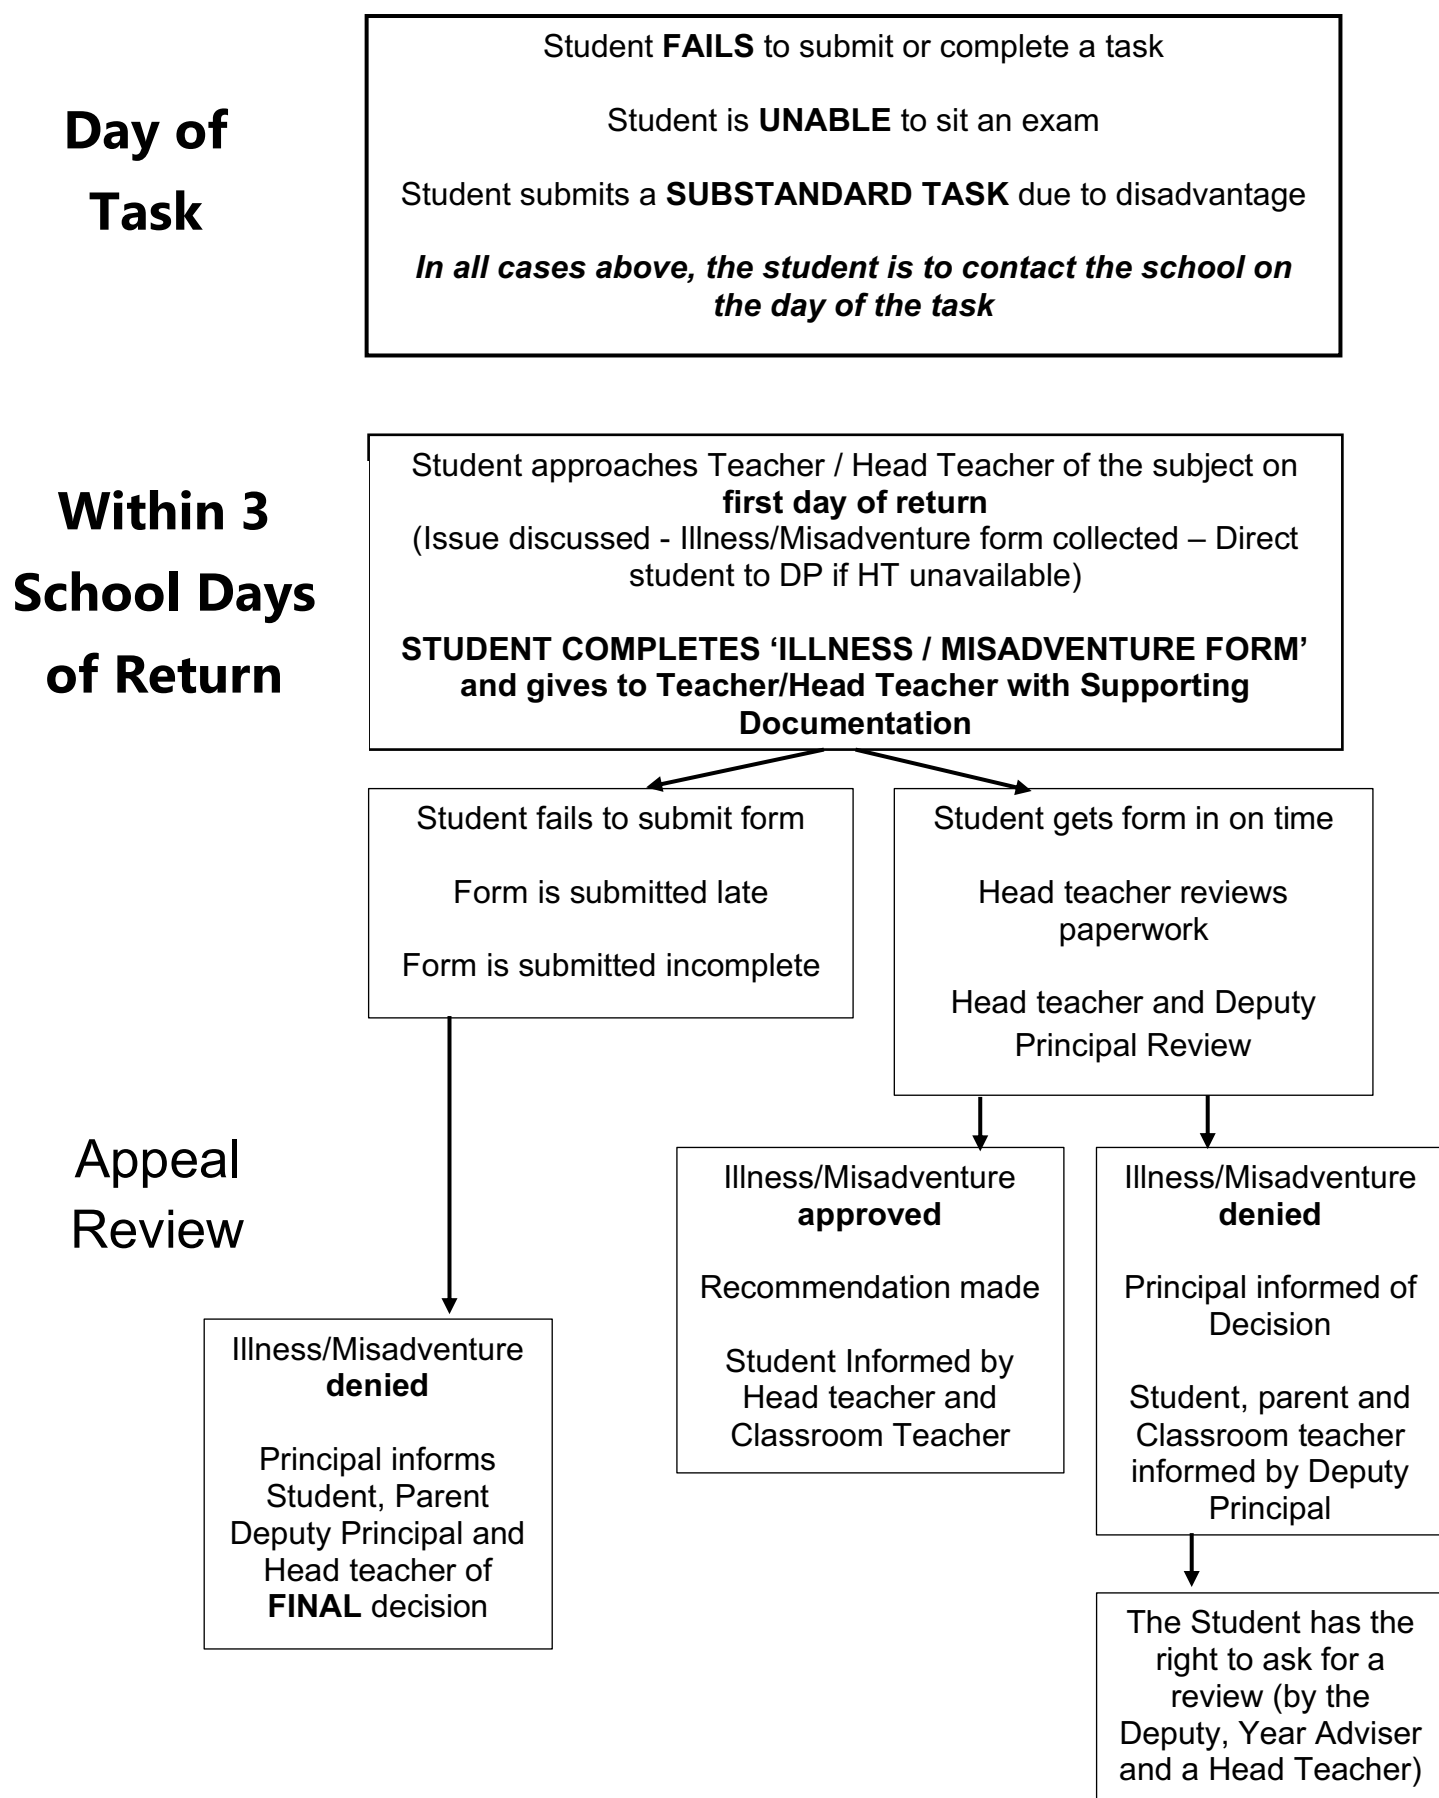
Day of Task

Student **FAILS** to submit or complete a task

Student is **UNABLE** to sit an exam

Student submits a **SUBSTANDARD TASK** due to disadvantage

***In all cases above, the student is to contact the school on the day of the task***

Within 3 School Days of Return

Student approaches Teacher / Head Teacher of the subject on **first day of return**
(Issue discussed - Illness/Misadventure form collected – Direct student to DP if HT unavailable)

**STUDENT COMPLETES 'ILLNESS / MISADVENTURE FORM' and gives to Teacher/Head Teacher with Supporting Documentation**

Student fails to submit form

Form is submitted late

Form is submitted incomplete

Student gets form in on time

Head teacher reviews paperwork

Head teacher and Deputy Principal Review

Appeal Review

Illness/Misadventure **approved**

Recommendation made

Student Informed by Head teacher and Classroom Teacher

Illness/Misadventure **denied**

Principal informed of Decision

Student, parent and Classroom teacher informed by Deputy Principal

Illness/Misadventure **denied**

Principal informs Student, Parent Deputy Principal and Head teacher of **FINAL** decision

The Student has the right to ask for a review (by the Deputy, Year Adviser and a Head Teacher)